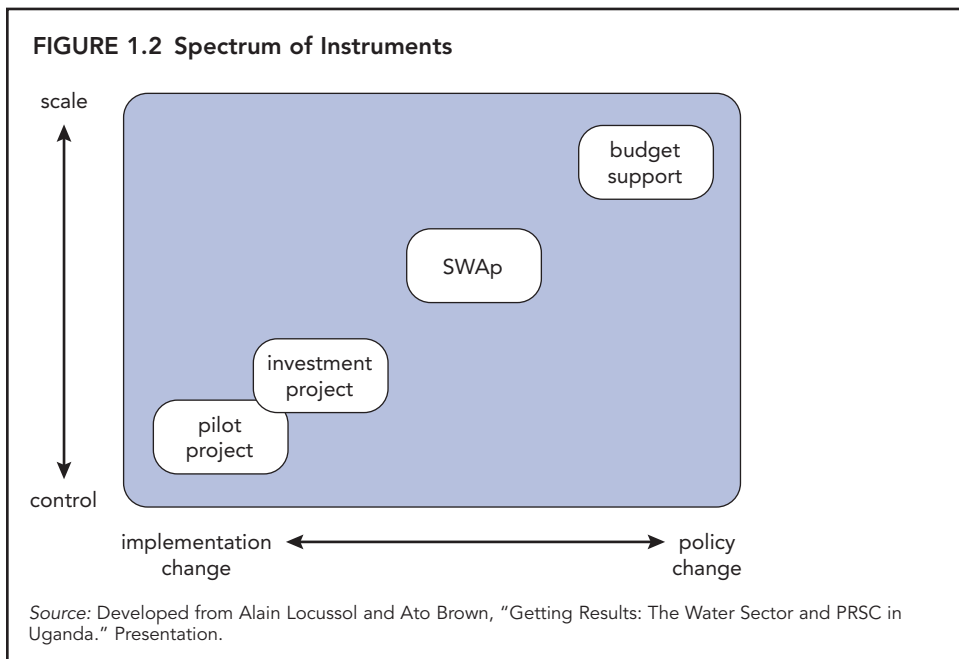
FIGURE 1.2 Spectrum of Instruments

scale

control

budget support

SWAp

investment project

pilot project

implementation change

policy change

Source: Developed from Alain Locussol and Ato Brown, "Getting Results: The Water Sector and PRSC in Uganda." Presentation.